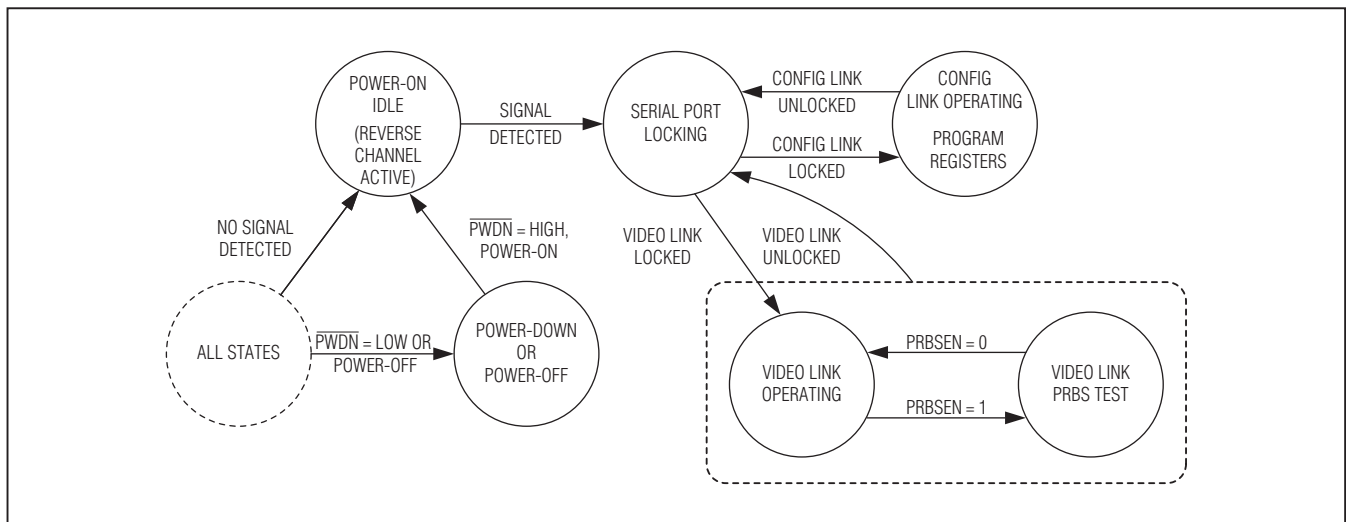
POWER-ON IDLE (REVERSE CHANNEL ACTIVE)

SIGNAL DETECTED

SERIAL PORT LOCKING

CONFIG LINK UNLOCKED

CONFIG LINK OPERATING

PROGRAM REGISTERS

CONFIG LINK LOCKED

NO SIGNAL DETECTED

$\overline{PWDN}$ = HIGH, POWER-ON

VIDEO LINK LOCKED

VIDEO LINK UNLOCKED

ALL STATES

$\overline{PWDN}$ = LOW OR POWER-OFF

POWER-DOWN OR POWER-OFF

PRBSEN = 0

VIDEO LINK OPERATING

VIDEO LINK PRBS TEST

PRBSEN = 1